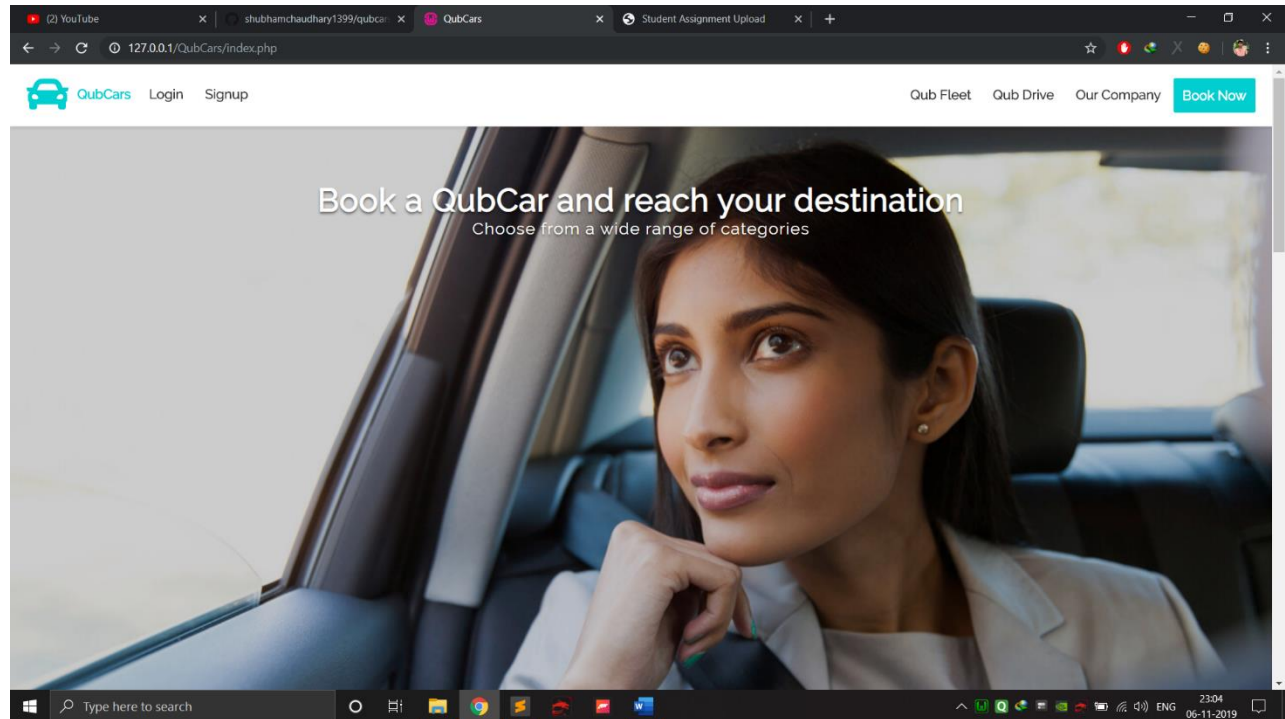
(2) YouTube
shubhamchaudhary1399/qubcar
QubCars
Student Assignment Upload
127.0.0.1/QubCars/index.php

QubCars Login Signup
Qub Fleet Qub Drive Our Company Book Now

Book a QubCar and reach your destination
Choose from a wide range of categories

Type here to search
ENG 23:04 06-11-2019